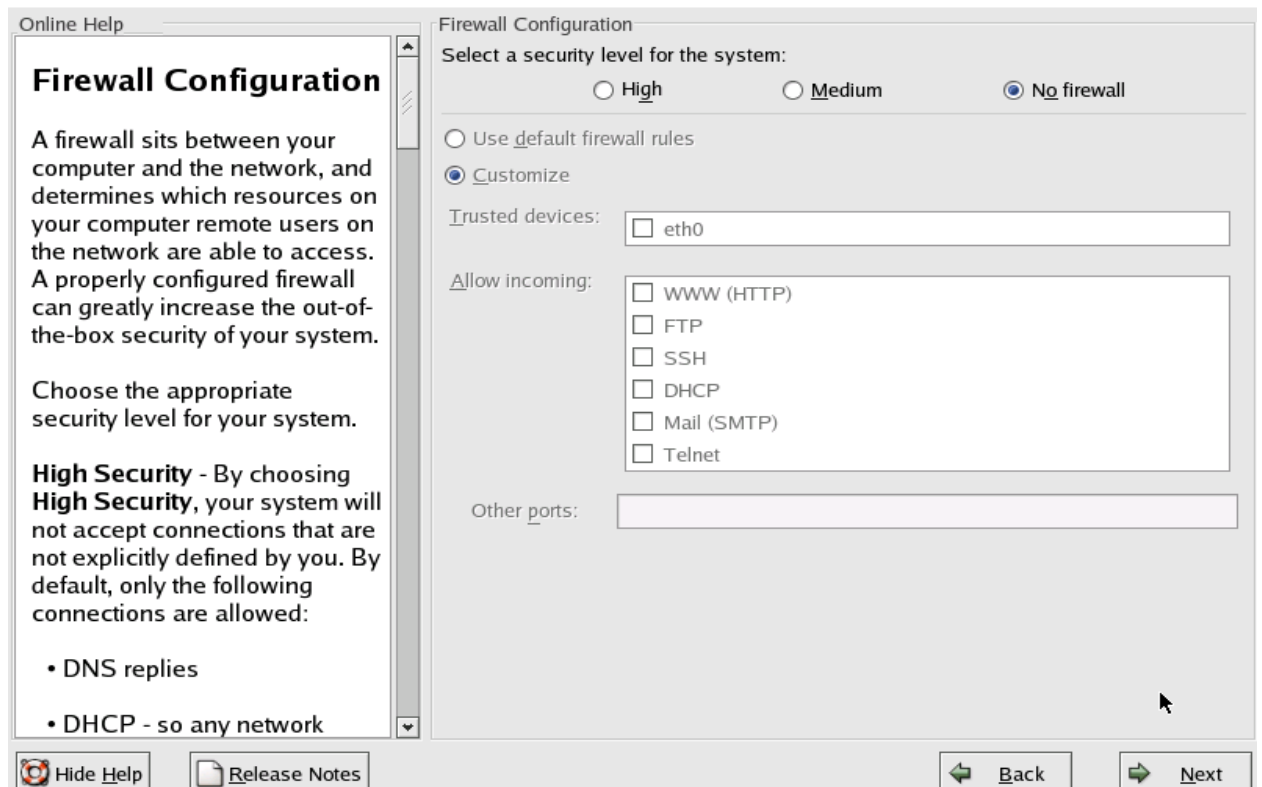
Online Help

**Firewall Configuration**

A firewall sits between your computer and the network, and determines which resources on your computer remote users on the network are able to access. A properly configured firewall can greatly increase the out-of-the-box security of your system.

Choose the appropriate security level for your system.

**High Security** - By choosing **High Security**, your system will not accept connections that are not explicitly defined by you. By default, only the following connections are allowed:

• DNS replies

• DHCP - so any network

Firewall Configuration

Select a security level for the system:

High

Medium

No firewall

Use default firewall rules

Customize

Trusted devices:

eth0

Allow incoming:

WWW (HTTP)

FTP

SSH

DHCP

Mail (SMTP)

Telnet

Other ports:

Hide Help

Release Notes

Back

Next